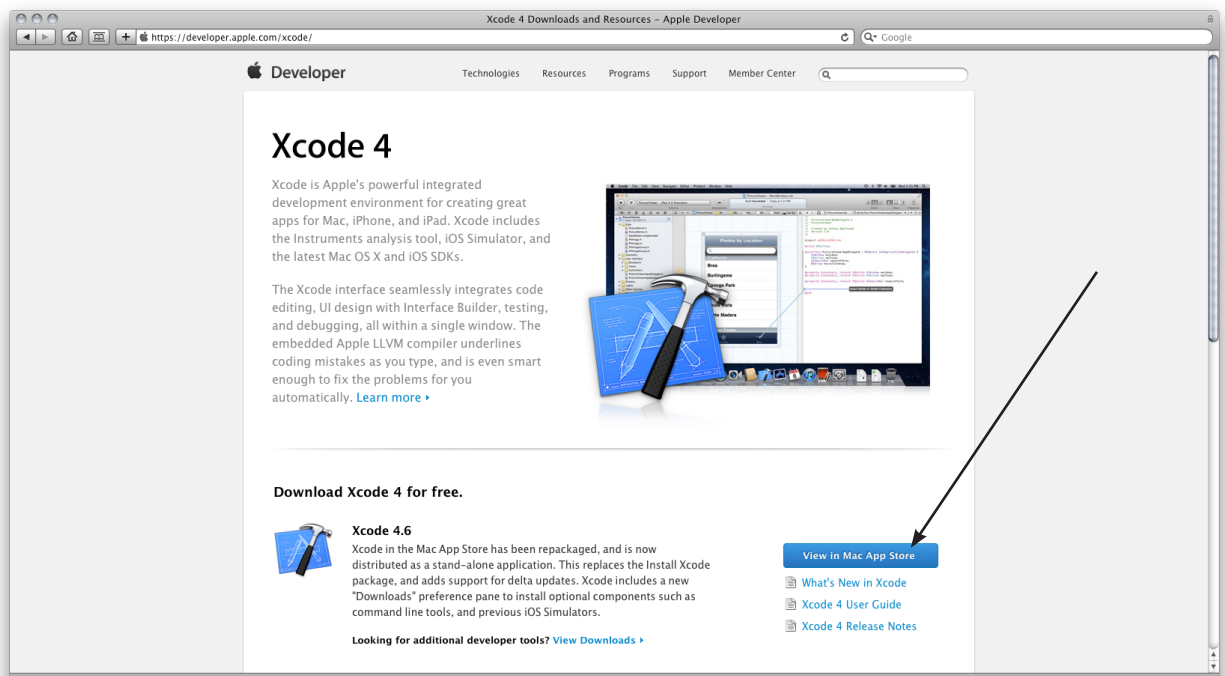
Xcode 4 Downloads and Resources - Apple Developer

https://developer.apple.com/xcode/

Google

Developer

Technologies Resources Programs Support Member Center

Xcode 4

Xcode is Apple's powerful integrated development environment for creating great apps for Mac, iPhone, and iPad. Xcode includes the Instruments analysis tool, iOS Simulator, and the latest Mac OS X and iOS SDKs.

The Xcode interface seamlessly integrates code editing, UI design with Interface Builder, testing, and debugging, all within a single window. The embedded Apple LLVM compiler underlines coding mistakes as you type, and is even smart enough to fix the problems for you automatically. Learn more ›

Photos by Location

Brea

Burlingame

Canoga Park

Download Xcode 4 for free.

Xcode 4.6

Xcode in the Mac App Store has been repackaged, and is now distributed as a stand-alone application. This replaces the Install Xcode package, and adds support for delta updates. Xcode includes a new "Downloads" preference pane to install optional components such as command line tools, and previous iOS Simulators.

Looking for additional developer tools? View Downloads ›

View in Mac App Store

What's New in Xcode

Xcode 4 User Guide

Xcode 4 Release Notes